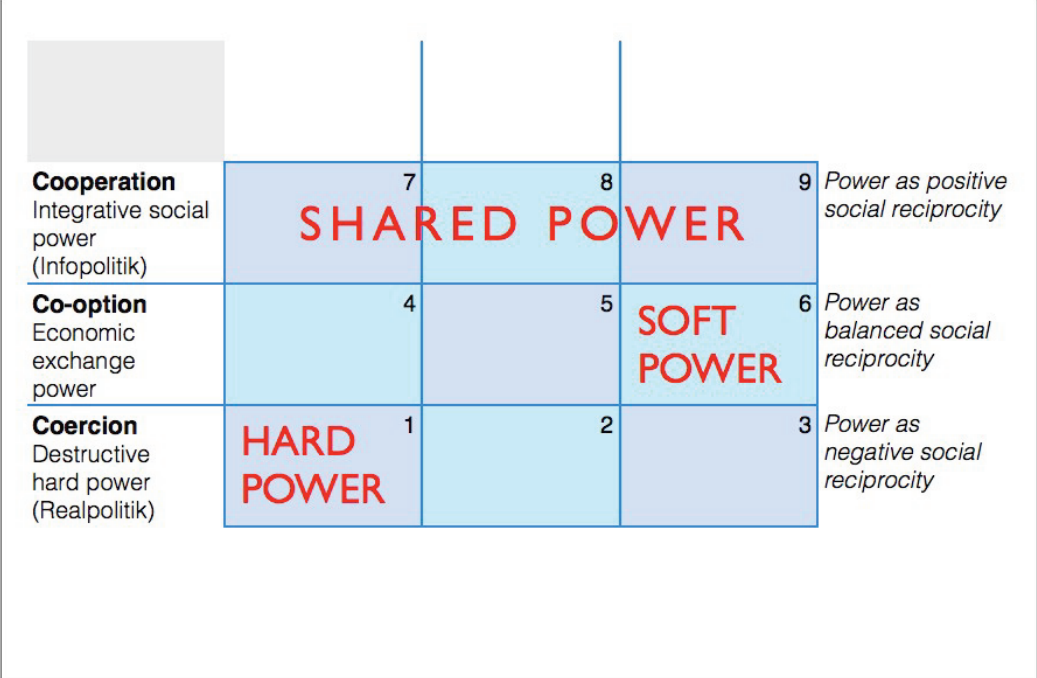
| | | | | |
|---|---|---|---|---|
| **Cooperation** Integrative social power (Infopolitik) | 7 SHARED POWER | 8 | 9 | *Power as positive social reciprocity* |
| **Co-option** Economic exchange power | 4 | 5 | 6 SOFT POWER | *Power as balanced social reciprocity* |
| **Coercion** Destructive hard power (Realpolitik) | 1 HARD POWER | 2 | 3 | *Power as negative social reciprocity* |